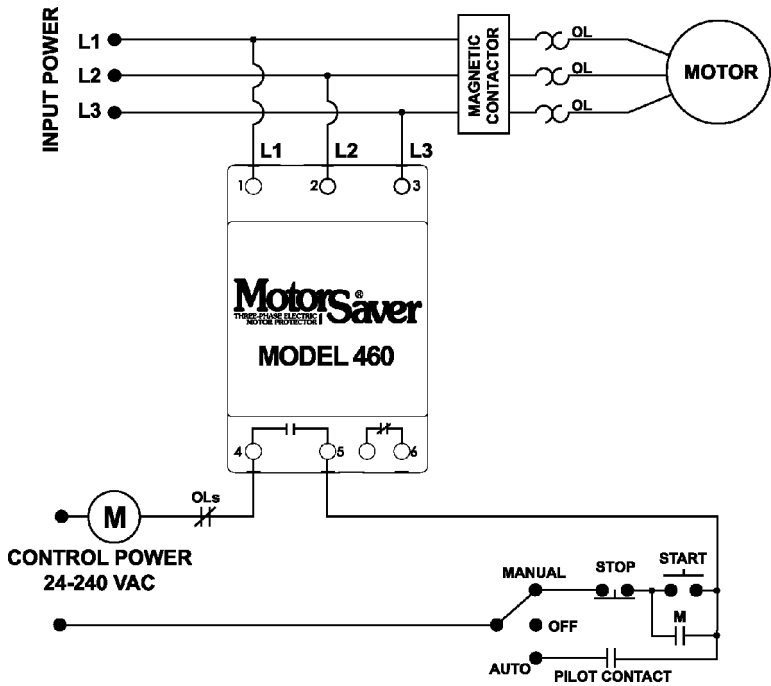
INPUT POWER

L1

L2

L3

MAGNETIC CONTACTOR

OL

OL

OL

MOTOR

L1

L2

L3

1

2

3

MotorSaver®

THREE-PHASE ELECTRIC MOTOR PROTECTOR

MODEL 460

4

5

6

M

OLs

CONTROL POWER
24-240 VAC

MANUAL

STOP

START

M

OFF

AUTO

PILOT CONTACT